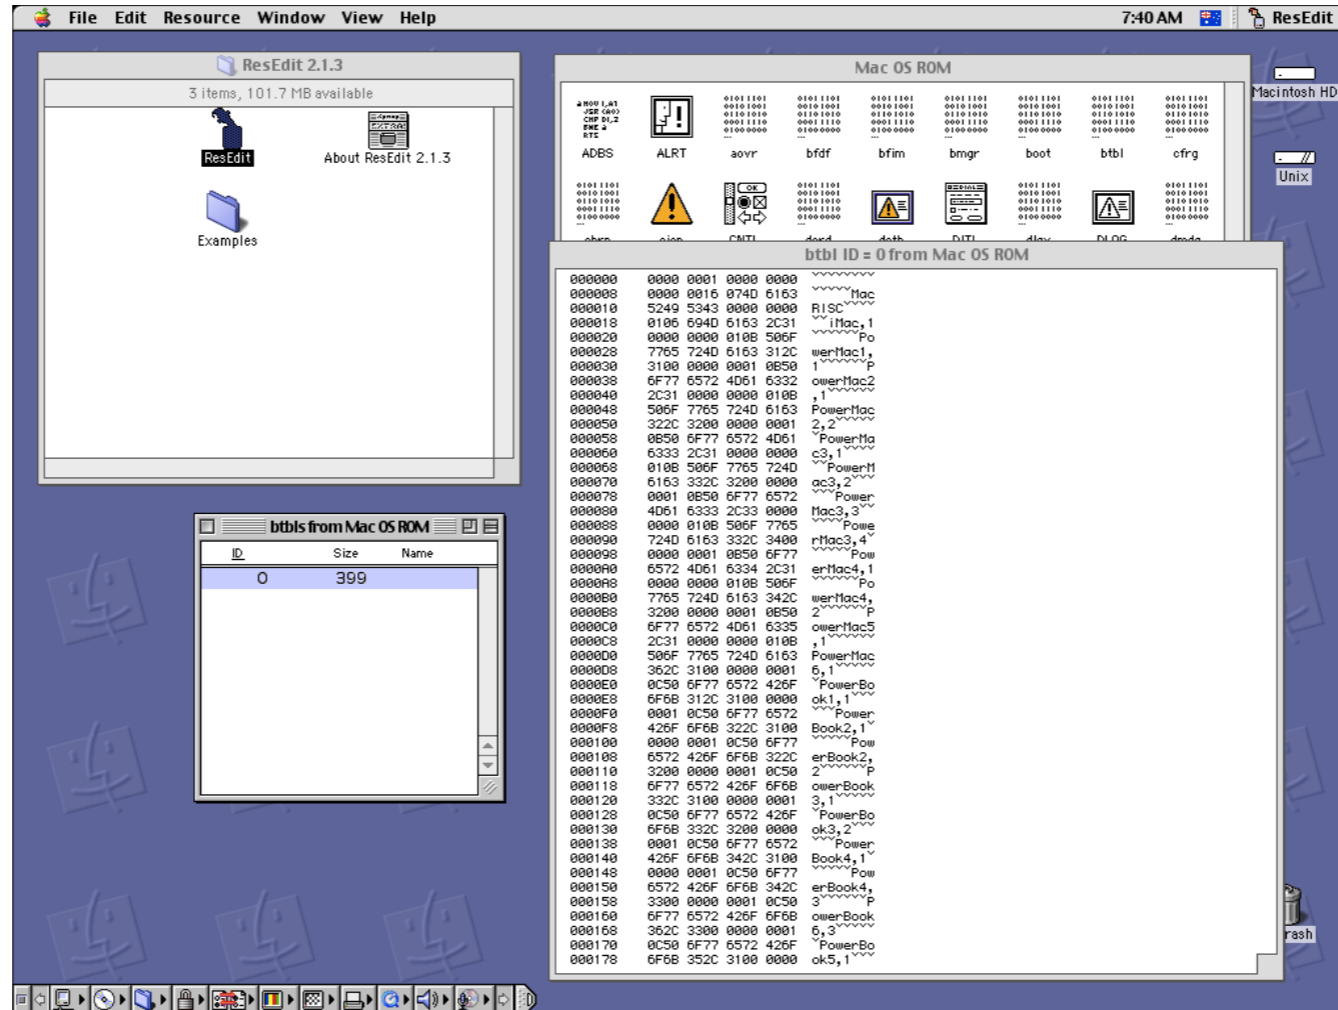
File Edit Resource Window View Help 7:40 AM ResEdit

ResEdit 2.1.3
3 items, 101.7 MB available
ResEdit
About ResEdit 2.1.3
Examples

Mac OS ROM
ADBS ALRT aovr bfdf bfim bmgr boot btbl cfrg
cbrn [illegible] CNTL dcrd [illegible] DITL dlay DLOG drvda

Macintosh HD
Unix

btbls from Mac OS ROM
ID Size Name
0 399

btbl ID = 0 from Mac OS ROM
000000 0000 0001 0000 0000
000008 0000 0016 074D 6163 Mac
000010 5249 5343 0000 0000 RISC
000018 0106 694D 6163 2C31 iMac,1
000020 0000 0000 010B 506F Po
000028 7765 724D 6163 312C werMac1,
000030 3100 0000 0001 0B50 1 P
000038 6F77 6572 4D61 6332 owerMac2
000040 2C31 0000 0000 010B ,1
000048 506F 7765 724D 6163 PowerMac
000050 322C 3200 0000 0001 2,2
000058 0B50 6F77 6572 4D61 PowerMa
000060 6333 2C31 0000 0000 c3,1
000068 010B 506F 7765 724D PowerM
000070 6163 332C 3200 0000 ac3,2
000078 0001 0B50 6F77 6572 Power
000080 4D61 6333 2C33 0000 Mac3,3
000088 0000 010B 506F 7765 Powe
000090 724D 6163 332C 3400 rMac3,4
000098 0000 0001 0B50 6F77 Pow
0000A0 6572 4D61 6334 2C31 erMac4,1
0000A8 0000 0000 010B 506F Po
0000B0 7765 724D 6163 342C werMac4,
0000B8 3200 0000 0001 0B50 2 P
0000C0 6F77 6572 4D61 6335 owerMac5
0000C8 2C31 0000 0000 010B ,1
0000D0 506F 7765 724D 6163 PowerMac
0000D8 362C 3100 0000 0001 6,1
0000E0 0C50 6F77 6572 426F PowerBo
0000E8 6F6B 312C 3100 0000 ok1,1
0000F0 0001 0C50 6F77 6572 Power
0000F8 426F 6F6B 322C 3100 Book2,1
000100 0000 0001 0C50 6F77 Pow
000108 6572 426F 6F6B 322C erBook2,
000110 3200 0000 0001 0C50 2 P
000118 6F77 6572 426F 6F6B owerBook
000120 332C 3100 0000 0001 3,1
000128 0C50 6F77 6572 426F PowerBo
000130 6F6B 332C 3200 0000 ok3,2
000138 0001 0C50 6F77 6572 Power
000140 426F 6F6B 342C 3100 Book4,1
000148 0000 0001 0C50 6F77 Pow
000150 6572 426F 6F6B 342C erBook4,
000158 3300 0000 0001 0C50 3 P
000160 6F77 6572 426F 6F6B owerBook
000168 362C 3300 0000 0001 6,3
000170 0C50 6F77 6572 426F PowerBo
000178 6F6B 352C 3100 0000 ok5,1

Trash